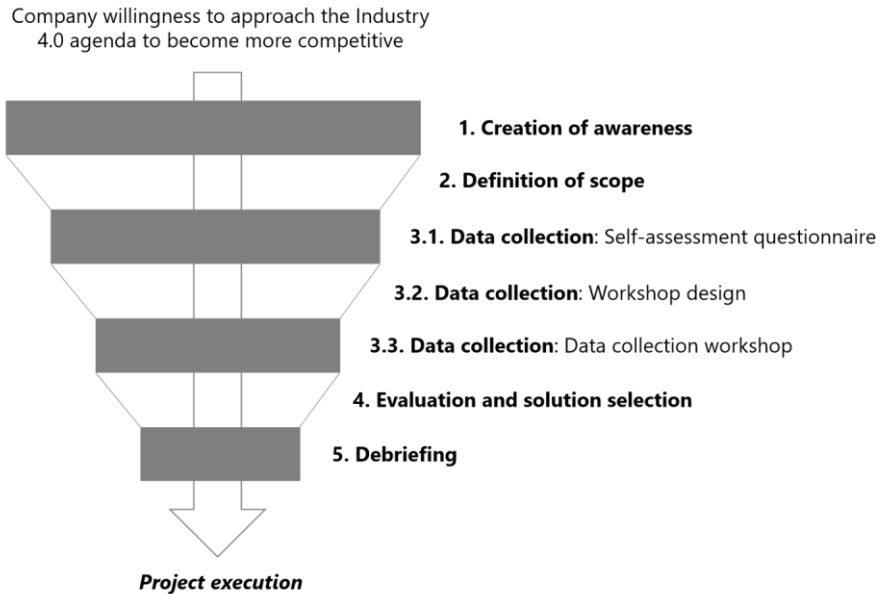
Company willingness to approach the Industry 4.0 agenda to become more competitive

**1. Creation of awareness**

**2. Definition of scope**

**3.1. Data collection**: Self-assessment questionnaire

**3.2. Data collection**: Workshop design

**3.3. Data collection**: Data collection workshop

**4. Evaluation and solution selection**

**5. Debriefing**

***Project execution***